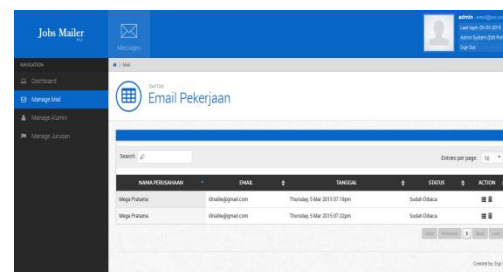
Jobs Mailer

Messages

admin
Last login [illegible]
Admin System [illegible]
Sign Out

NAVIGATION
Dashboard
Manage Mail
Manage Alumni
Manage Jurusan

/ Mail

DAFTAR
Email Pekerjaan

Search

Entries per page 10

| NAMA PERUSAHAAN | EMAIL | TANGGAL | STATUS | ACTION |
|---|---|---|---|---|
| Mega Pratama | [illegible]@gmail.com | Thursday, 5 Mar 2015 07:19pm | Sudah Dibaca | |
| Mega Pratama | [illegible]@gmail.com | Thursday, 5 Mar 2015 07:22pm | Sudah Dibaca | |

First Previous 1 Next Last

Created by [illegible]